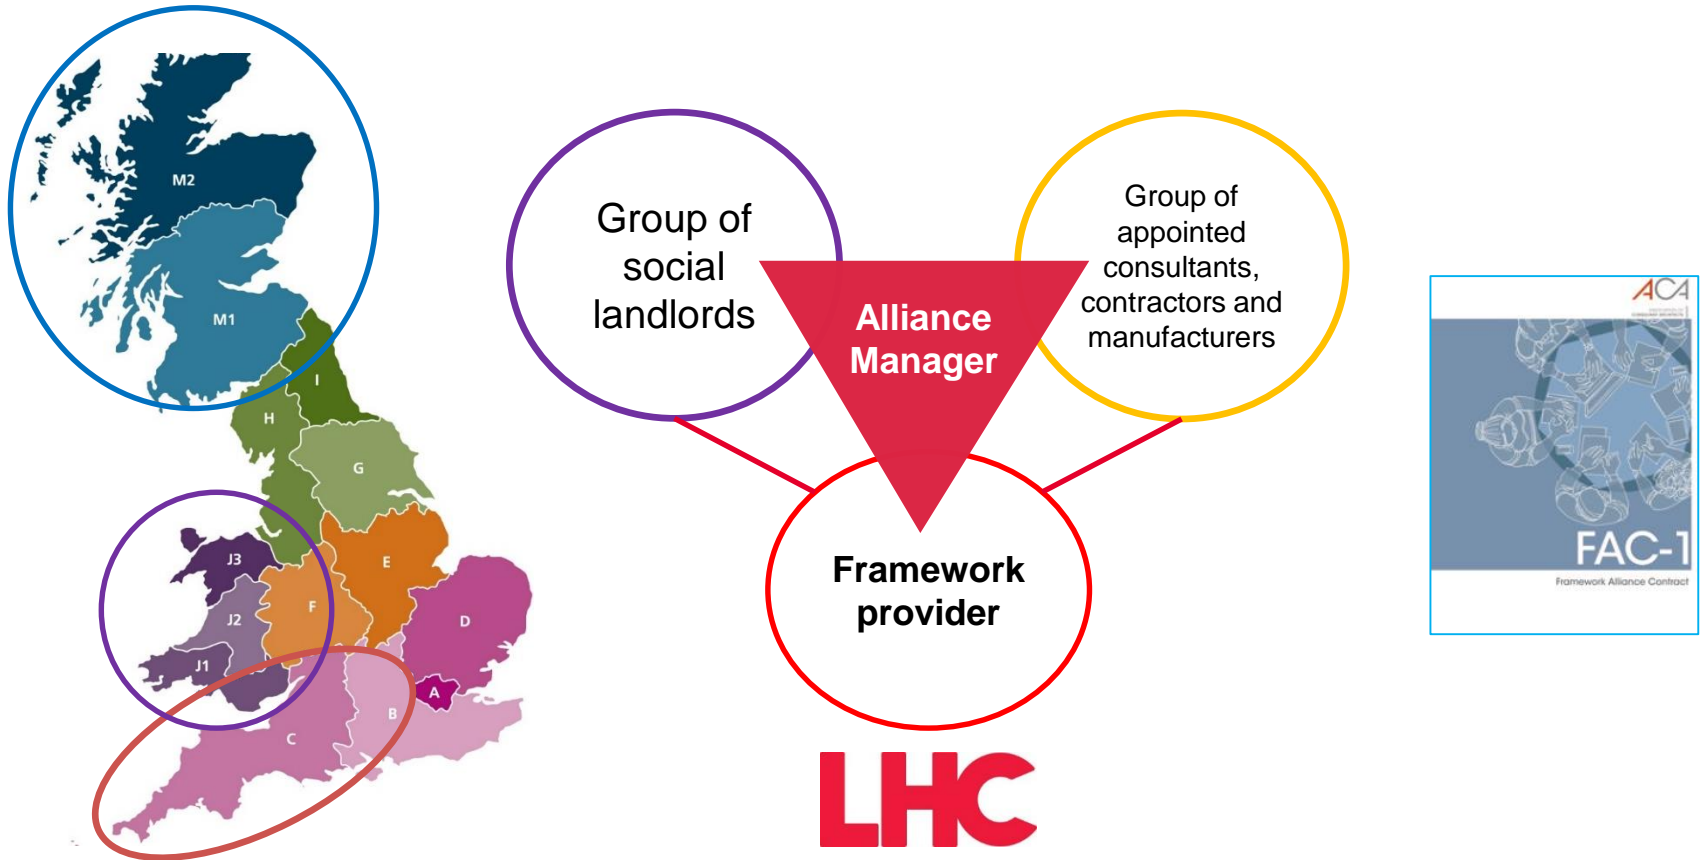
M2

M1

I

H

G

J3

E

F

J2

D

J1

A

B

C

Group of social landlords

Alliance Manager

Group of appointed consultants, contractors and manufacturers

Framework provider

LHC

ACA

FAC-1

Framework Alliance Contract